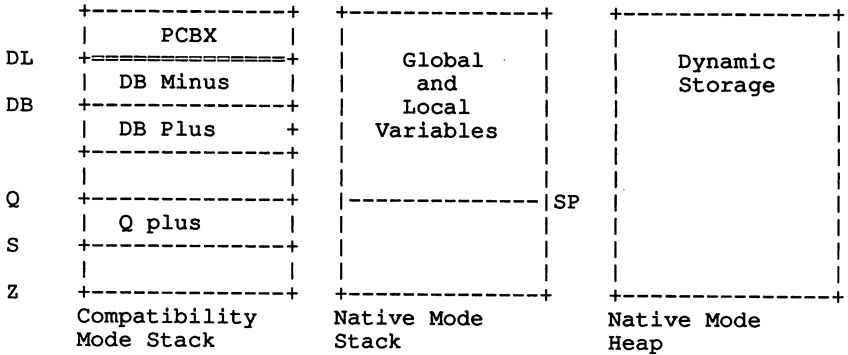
```
     +-------------+    +----------------+     +----------------+
     |    PCBX     |    |                |     |                |
DL   +=============+    |     Global     |     |    Dynamic     |
     |  DB Minus   |    |      and       |     |    Storage     |
DB   +-------------+    |     Local      |     |                |
     |  DB Plus    +    |   Variables    |     |                |
     +-------------+    |                |     |                |
     |             |    |                |     |                |
Q    +-------------+    |----------------|SP   |                |
     |  Q plus     |    |                |     |                |
S    +-------------+    |                |     |                |
     |             |    |                |     |                |
Z    +-------------+    +----------------+     +----------------+
     Compatibility      Native Mode            Native Mode
     Mode Stack         Stack                  Heap
```